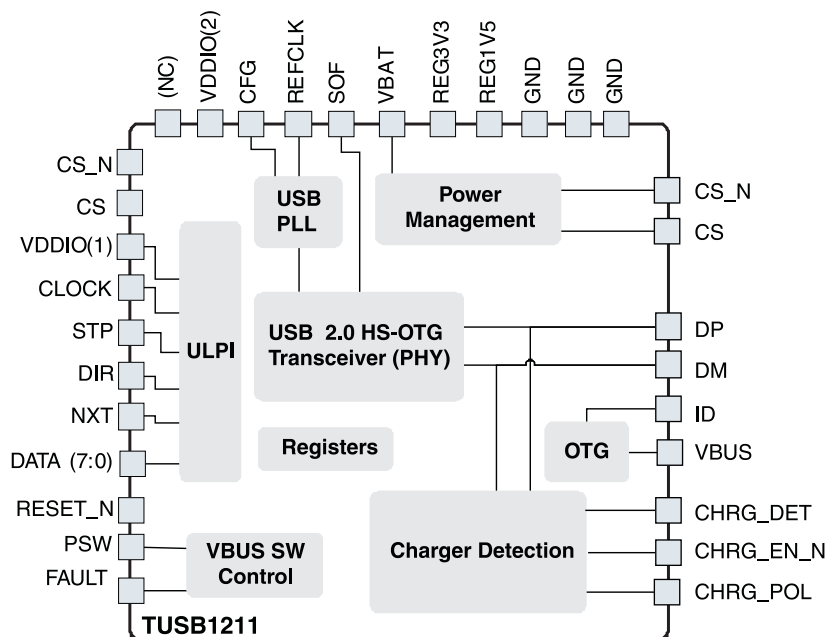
(NC)
VDDIO(2)
CFG
REFCLK
SOF
VBAT
REG3V3
REG1V5
GND
GND
GND

CS_N
CS
VDDIO(1)
CLOCK
STP
DIR
NXT
DATA (7:0)
RESET_N
PSW
FAULT

USB PLL

Power Management

ULPI

USB 2.0 HS-OTG Transceiver (PHY)

Registers

OTG

VBUS SW Control

Charger Detection

CS_N
CS
DP
DM
ID
VBUS
CHRG_DET
CHRG_EN_N
CHRG_POL

TUSB1211